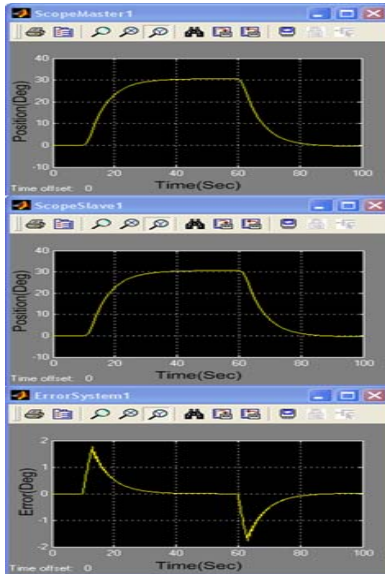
ScopeMaster1

40
30
20
10
0
-10
Position(Deg)
0 20 40 60 80 100
Time(Sec)
Time offset: 0

ScopeSlave1

40
30
20
10
0
-10
Position(Deg)
0 20 40 60 80 100
Time(Sec)
Time offset: 0

ErrorSystem1

2
1
0
-1
-2
Error(Deg)
0 20 40 60 80 100
Time(Sec)
Time offset: 0